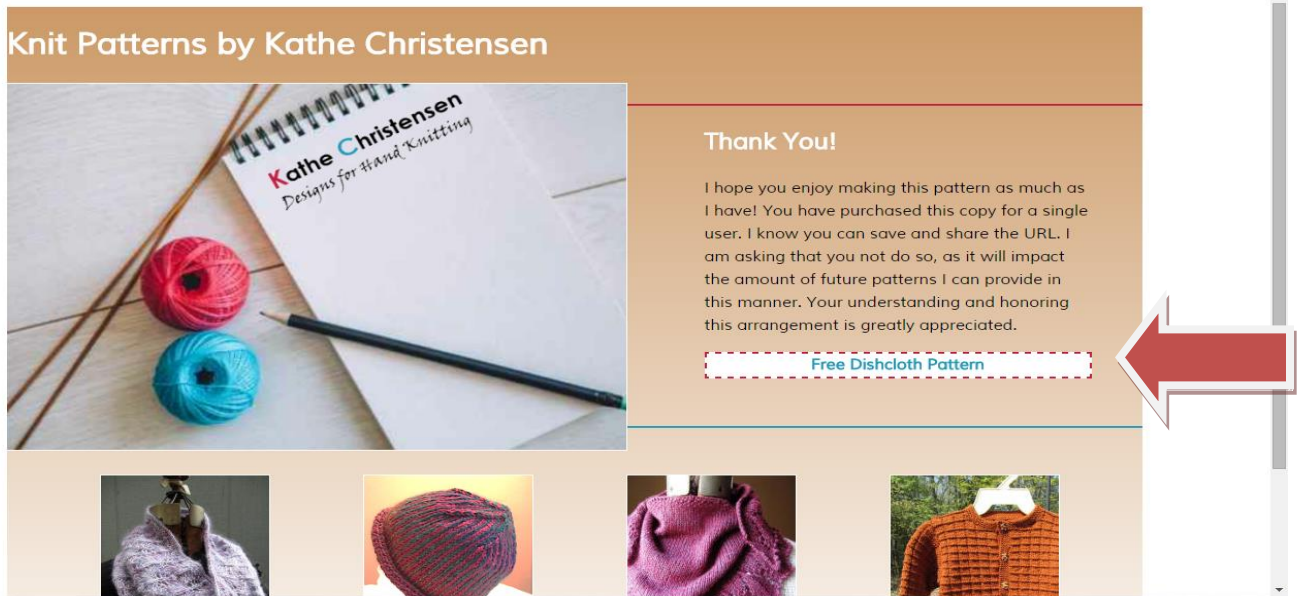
Knit Patterns by Kathe Christensen

Kathe Christensen
Designs for Hand Knitting

Thank You!

I hope you enjoy making this pattern as much as I have! You have purchased this copy for a single user. I know you can save and share the URL. I am asking that you not do so, as it will impact the amount of future patterns I can provide in this manner. Your understanding and honoring this arrangement is greatly appreciated.

Free Dishcloth Pattern